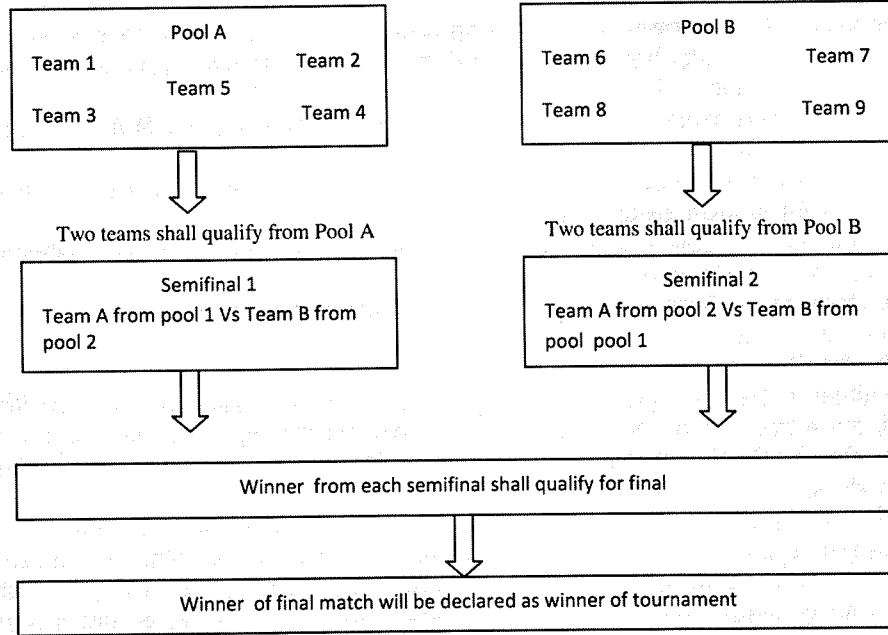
Pool A

Team 1

Team 2

Team 5

Team 3

Team 4

Pool B

Team 6

Team 7

Team 8

Team 9

Two teams shall qualify from Pool A

Two teams shall qualify from Pool B

Semifinal 1
Team A from pool 1 Vs Team B from pool 2

Semifinal 2
Team A from pool 2 Vs Team B from pool pool 1

Winner from each semifinal shall qualify for final

Winner of final match will be declared as winner of tournament